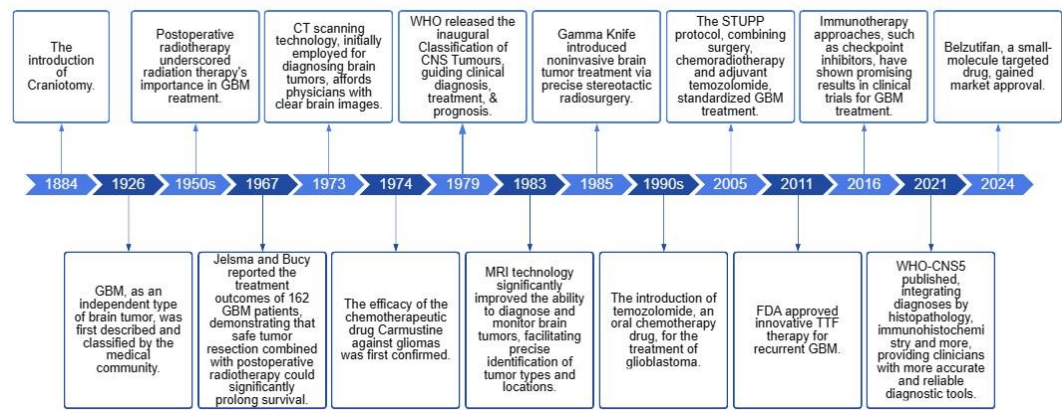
The introduction of Craniotomy.

Postoperative radiotherapy underscored radiation therapy's importance in GBM reatment.

CT scanning technology, initially employed for diagnosing brain tumors, affords physicians with clear brain images.

WHO released the inaugural Classification of CNS Tumours, guiding clinical diagnosis, treatment, & prognosis.

Gamma Knife introduced noninvasive brain tumor treatment via precise stereotactic radiosurgery.

The STUPP protocol, combining surgery, chemoradiotherapy and adjuvant temozolomide, standardized GBM treatment.

Immunotherapy approaches, such as checkpoint inhibitors, have shown promising results in clinical trials for GBM treatment.

Belzutifan, a small-molecule targeted drug, gained market approval.

1884 1926 1950s 1967 1973 1974 1979 1983 1985 1990s 2005 2011 2016 2021 2024

GBM, as an independent type of brain tumor, was first described and classified by the medical community.

Jelsma and Bucy reported the treatment outcomes of 162 GBM patients, demonstrating that safe tumor resection combined with postoperative radiotherapy could significantly prolong survival.

The efficacy of the chemotherapeutic drug Carmustine against gliomas was first confirmed.

MRI technology significantly improved the ability to diagnose and monitor brain tumors, facilitating precise identification of tumor types and locations.

The introduction of temozolomide, an oral chemotherapy drug, for the treatment of glioblastoma.

FDA approved innovative TTF therapy for recurrent GBM.

WHO-CNS5 published, integrating diagnoses by histopathology, immunohistochemistry and more, providing clinicians with more accurate and reliable diagnostic tools.